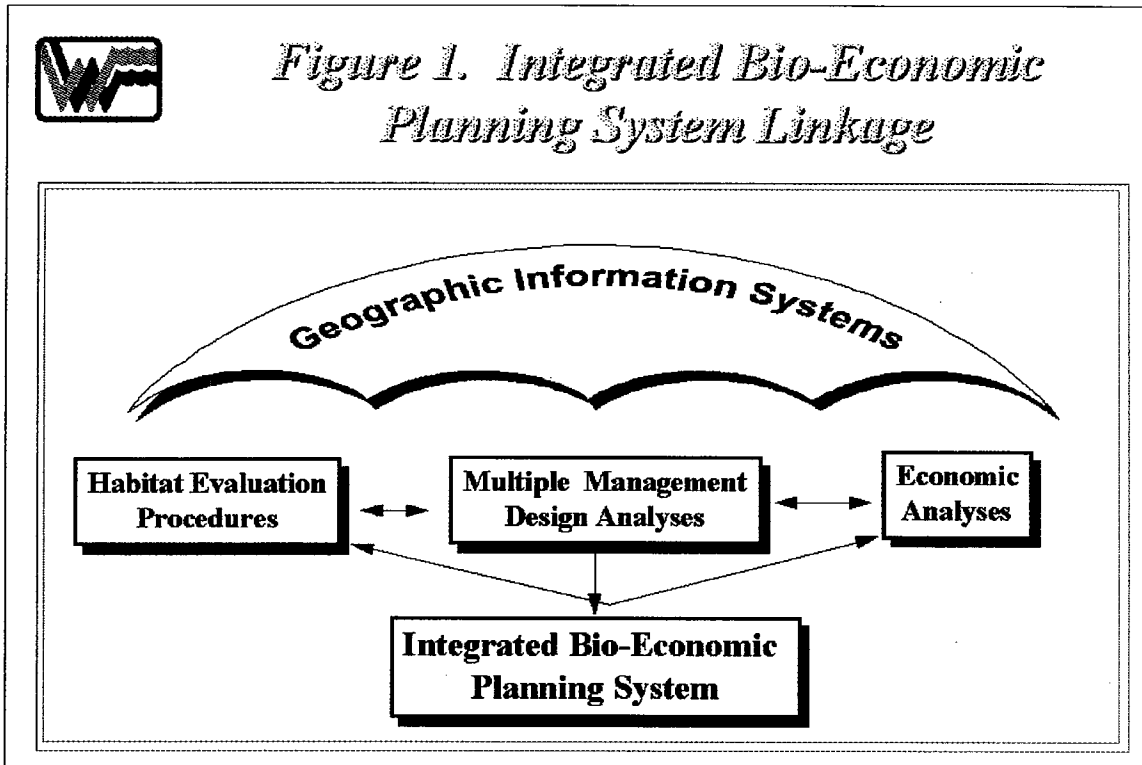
Figure 1. Integrated Bio-Economic Planning System Linkage

Geographic Information Systems

Habitat Evaluation Procedures

Multiple Management Design Analyses

Economic Analyses

Integrated Bio-Economic Planning System